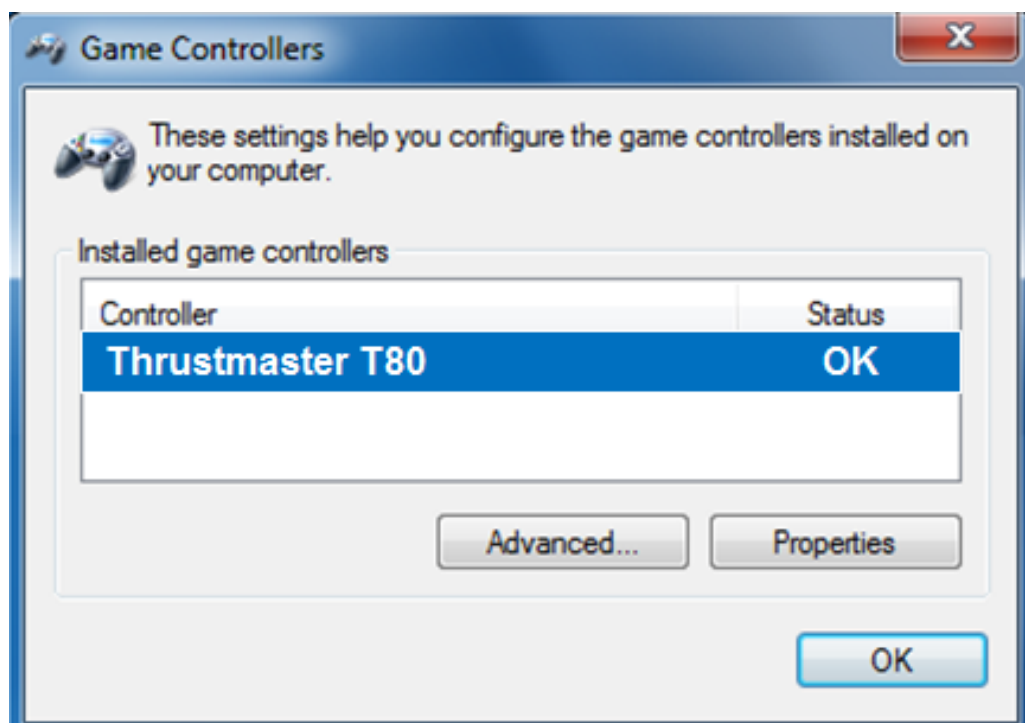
Game Controllers

X

These settings help you configure the game controllers installed on your computer.

Installed game controllers

| Controller | Status |
|---|---|
| Thrustmaster T80 | OK |

Advanced...

Properties

OK